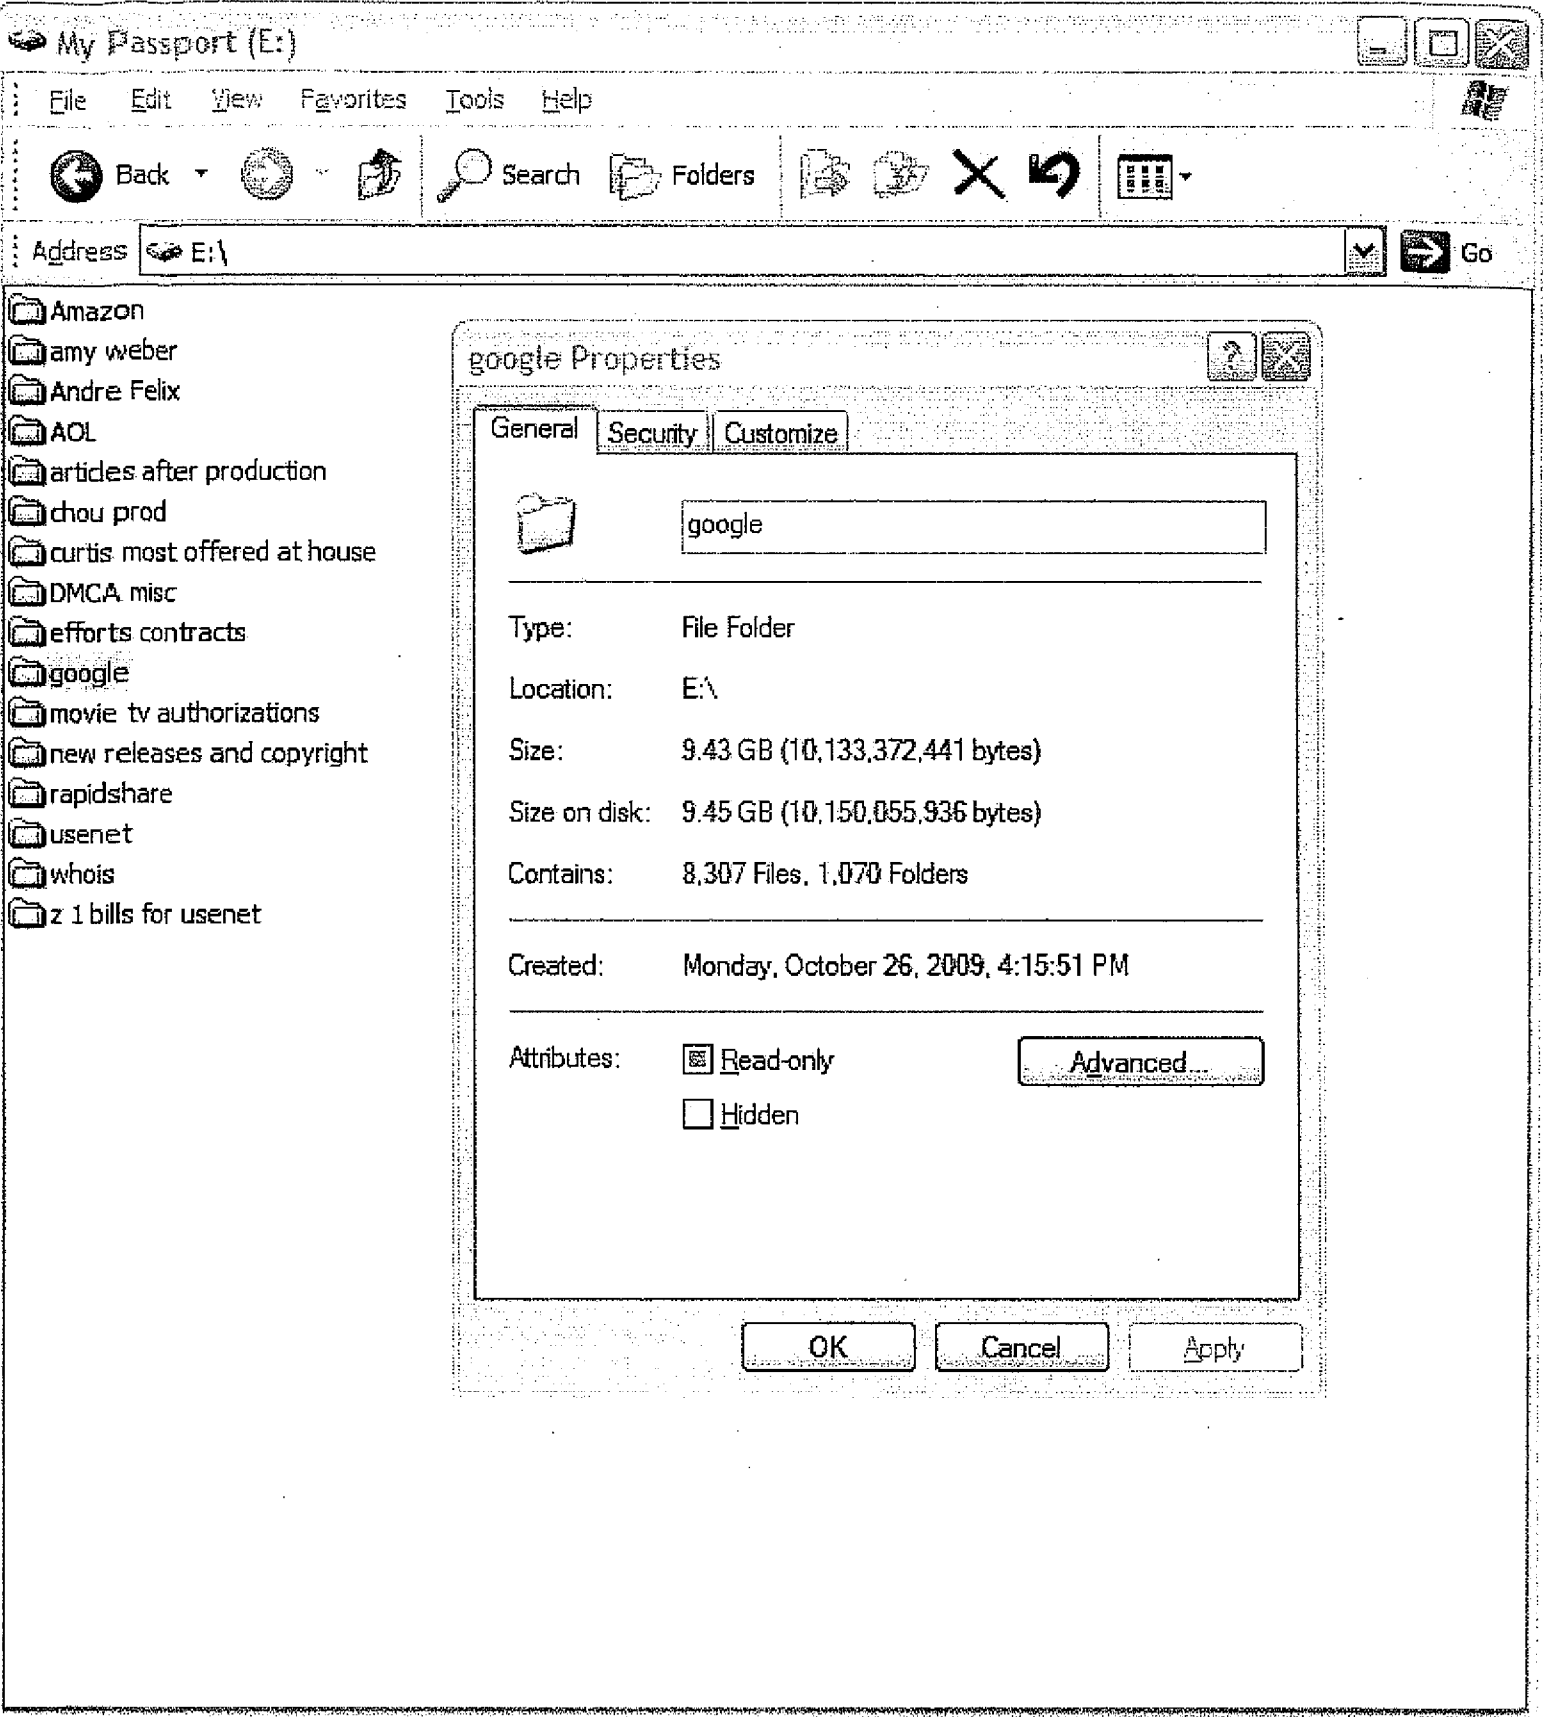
My Passport (E:)

File Edit View Favorites Tools Help

Back Search Folders

Address E:\ Go

Amazon
amy weber
Andre Felix
AOL
articles after production
chou prod
curtis most offered at house
DMCA misc
efforts contracts
google
movie tv authorizations
new releases and copyright
rapidshare
usenet
whois
z 1 bills for usenet

google Properties

General Security Customize

google

Type: File Folder

Location: E:\

Size: 9.43 GB (10,133,372,441 bytes)

Size on disk: 9.45 GB (10,150,055,936 bytes)

Contains: 8,307 Files, 1,070 Folders

Created: Monday, October 26, 2009, 4:15:51 PM

Attributes: Read-only Advanced...

Hidden

OK Cancel Apply